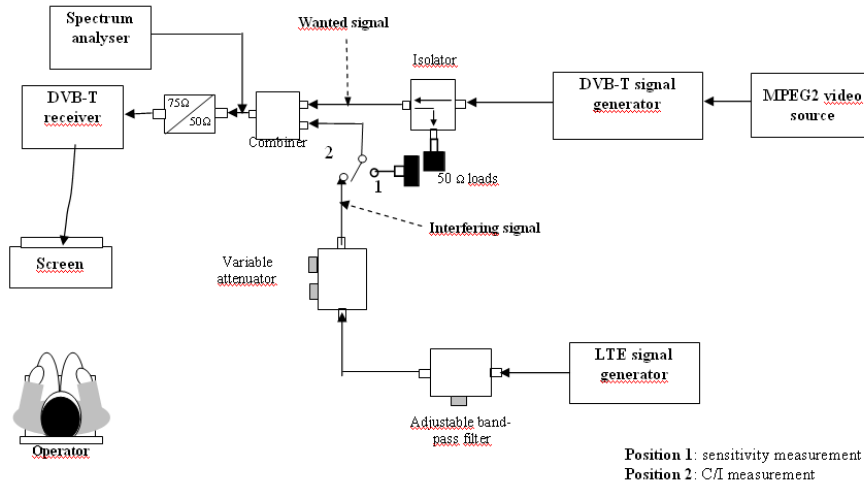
Spectrum analyser

Wanted signal

Isolator

DVB-T receiver

75Ω

50Ω

Combiner

DVB-T signal generator

MPEG2 video source

2

1

50 Ω loads

Interfering signal

Screen

Variable attenuator

LTE signal generator

Adjustable band-pass filter

Operator

**Position 1**: sensitivity measurement
**Position 2**: C/I measurement